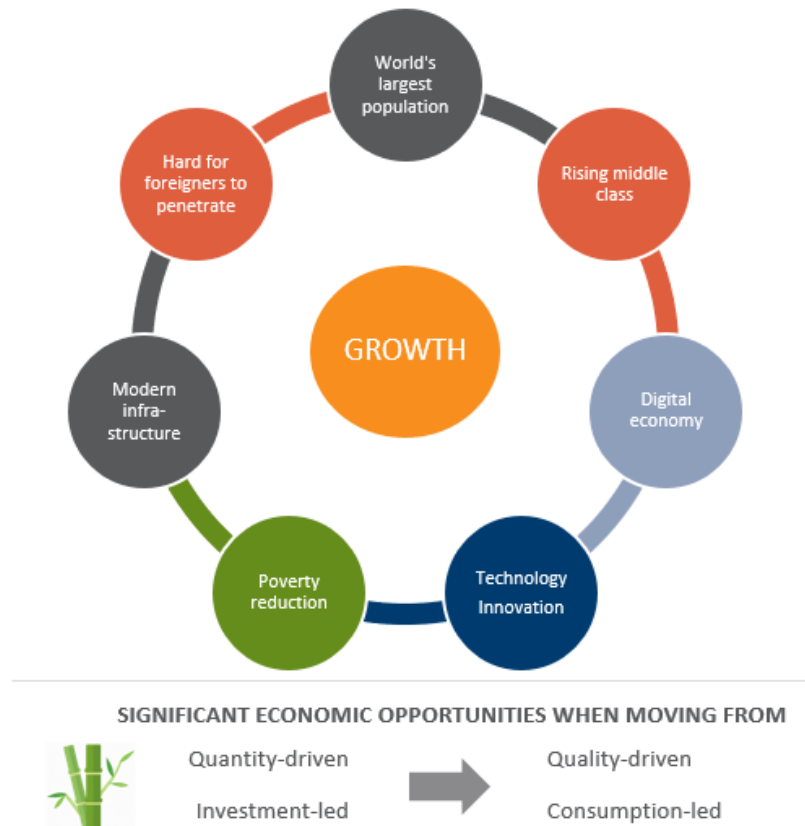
World's largest population

Rising middle class

Digital economy

Technology Innovation

Poverty reduction

Modern infra-structure

Hard for foreigners to penetrate

GROWTH

SIGNIFICANT ECONOMIC OPPORTUNITIES WHEN MOVING FROM

Quantity-driven

Investment-led

Quality-driven

Consumption-led